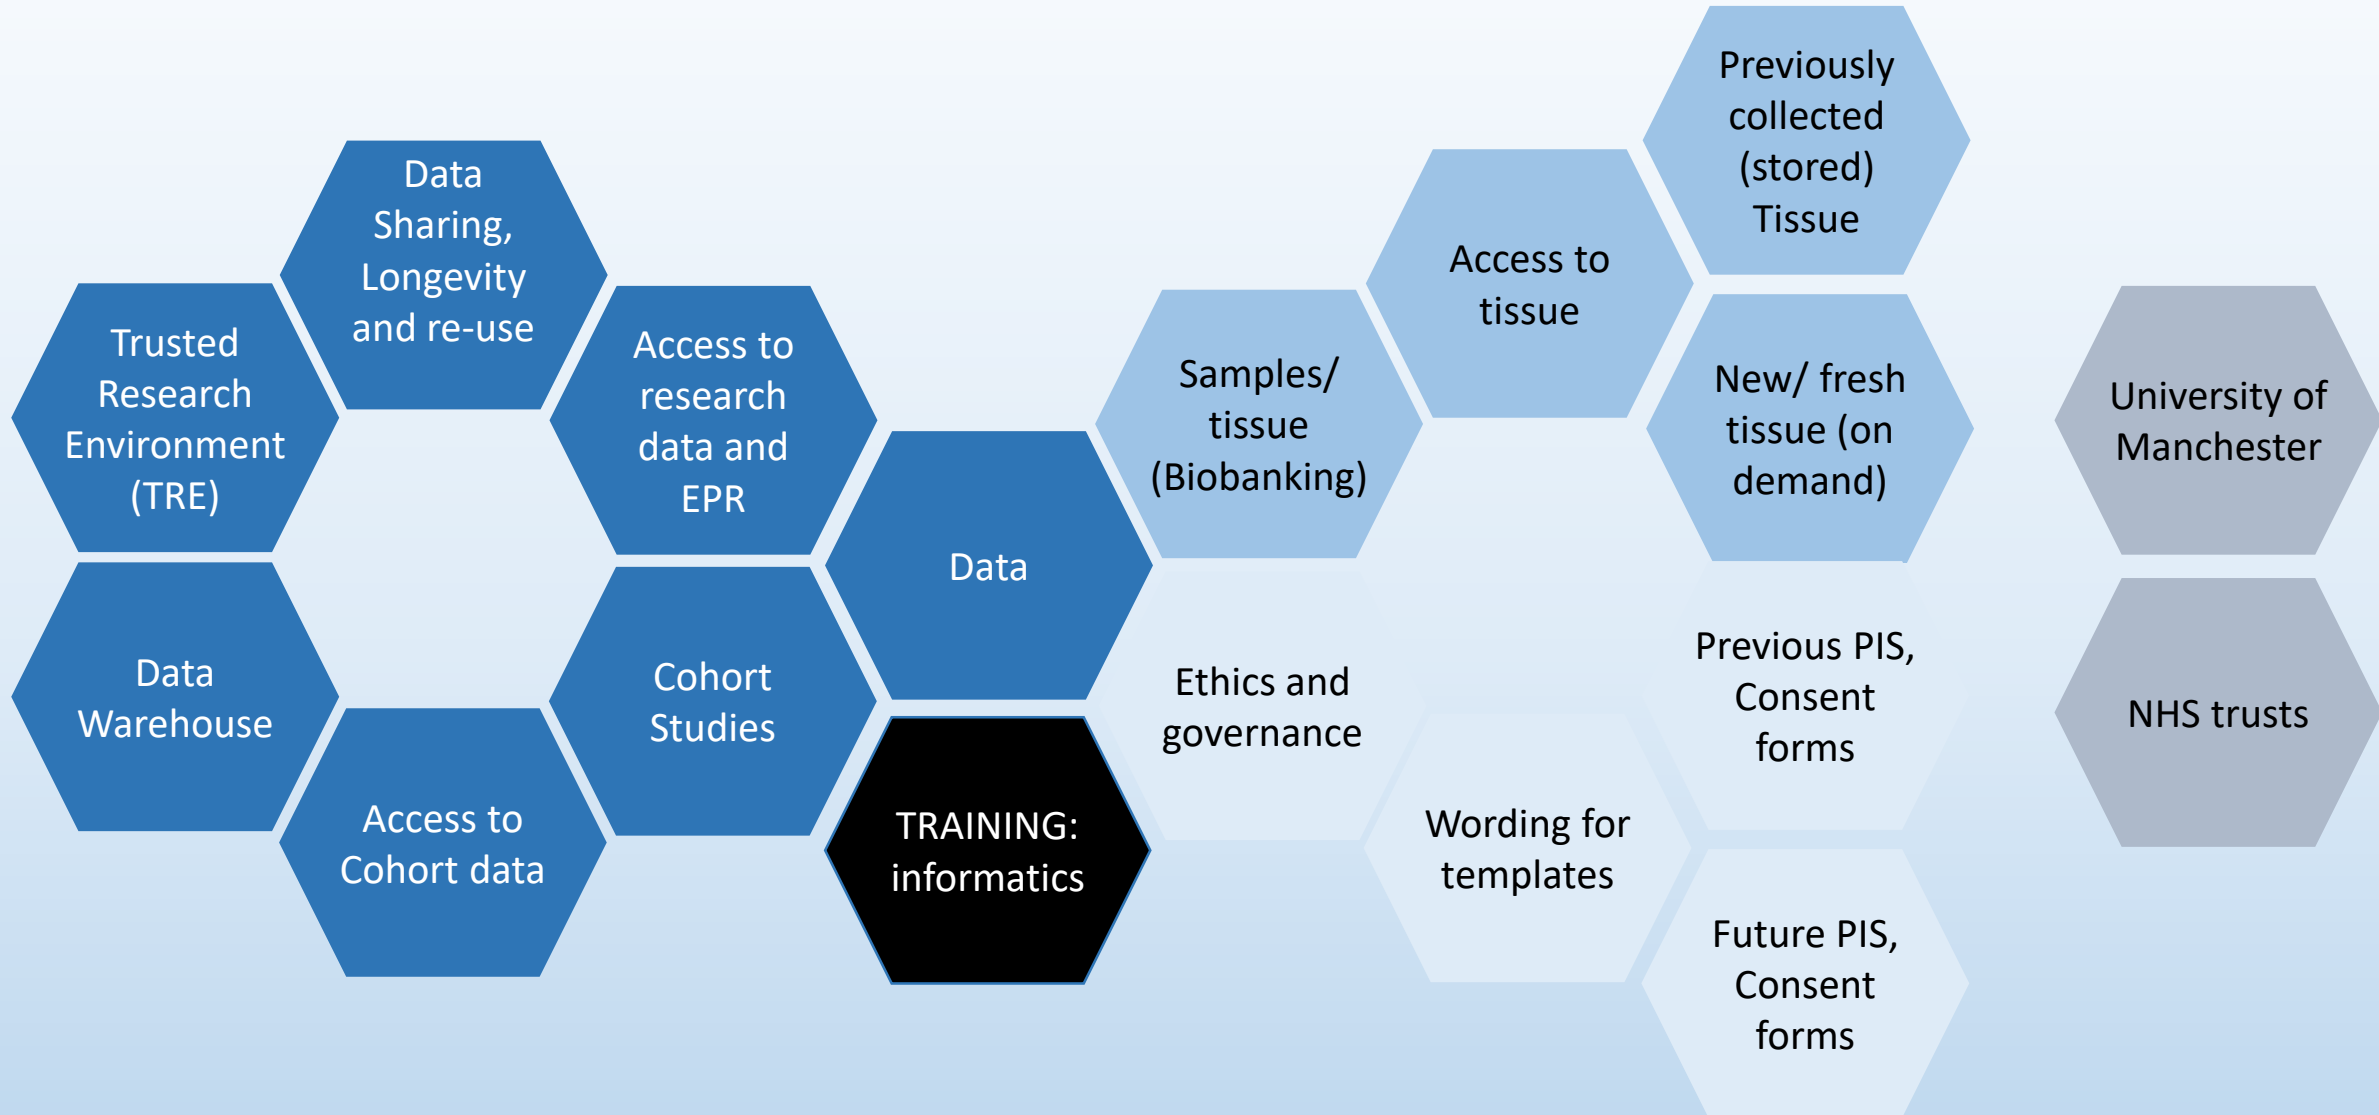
Data Sharing, Longevity and re-use

Trusted Research Environment (TRE)

Access to research data and EPR

Data Warehouse

Cohort Studies

Access to Cohort data

Data

TRAINING: informatics

Samples/ tissue (Biobanking)

Ethics and governance

Access to tissue

Previously collected (stored) Tissue

New/ fresh tissue (on demand)

Wording for templates

Previous PIS, Consent forms

Future PIS, Consent forms

University of Manchester

NHS trusts